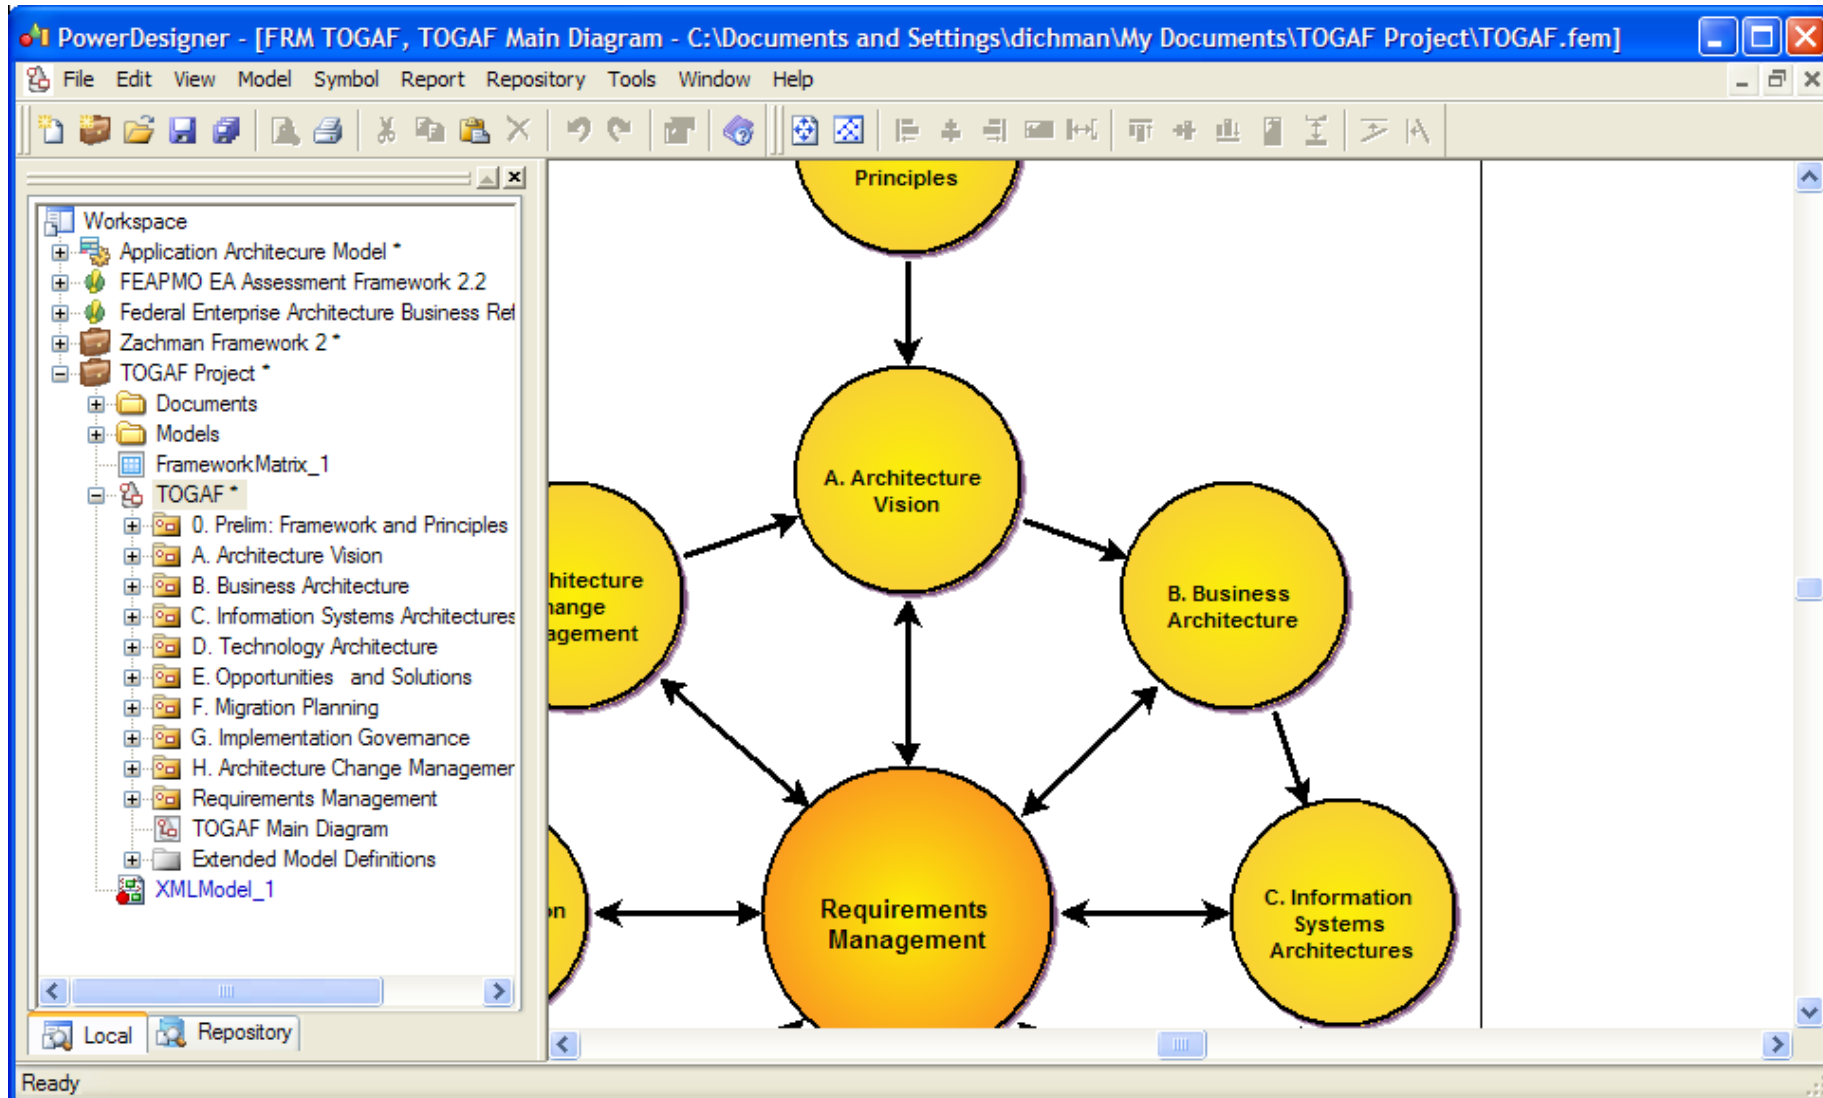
PowerDesigner - [FRM TOGAF, TOGAF Main Diagram - C:\Documents and Settings\dichman\My Documents\TOGAF Project\TOGAF.fem]

File Edit View Model Symbol Report Repository Tools Window Help

Workspace
Application Architecure Model *
FEAPMO EA Assessment Framework 2.2
Federal Enterprise Architecture Business Ref
Zachman Framework 2 *
TOGAF Project *
Documents
Models
FrameworkMatrix_1
TOGAF *
0. Prelim: Framework and Principles
A. Architecture Vision
B. Business Architecture
C. Information Systems Architectures
D. Technology Architecture
E. Opportunities and Solutions
F. Migration Planning
G. Implementation Governance
H. Architecture Change Managemer
Requirements Management
TOGAF Main Diagram
Extended Model Definitions
XMLModel_1

Local
Repository

Principles

A. Architecture Vision

hitecture hange agement

B. Business Architecture

Requirements Management

on

C. Information Systems Architectures

Ready